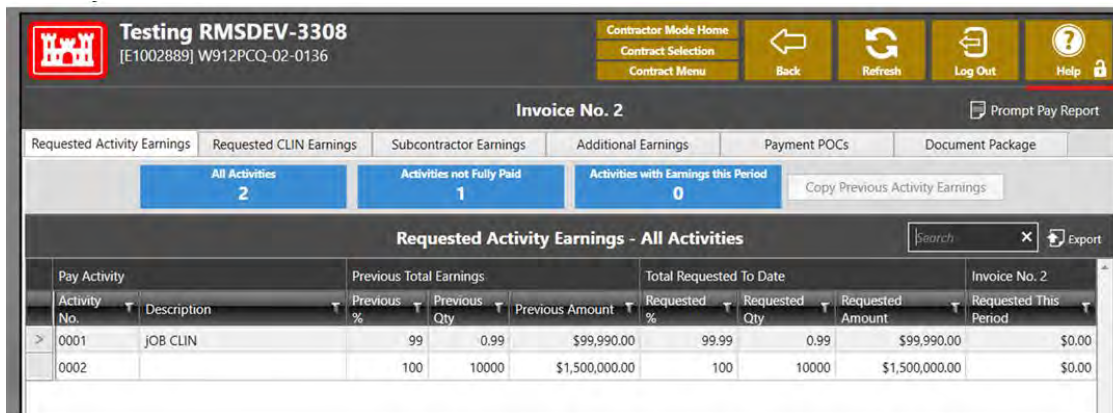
Testing RMSDEV-3308
[E1002889] W912PCQ-02-0136

Contractor Mode Home
Contract Selection
Contract Menu

Back
Refresh
Log Out
Help

Invoice No. 2
Prompt Pay Report

Requested Activity Earnings | Requested CLIN Earnings | Subcontractor Earnings | Additional Earnings | Payment POCs | Document Package

All Activities
2

Activities not Fully Paid
1

Activities with Earnings this Period
0

Copy Previous Activity Earnings

Requested Activity Earnings - All Activities

Search
Export

| Pay Activity | | Previous Total Earnings | | | Total Requested To Date | | | Invoice No. 2 |
|---|---|---|---|---|---|---|---|---|
| Activity No. | Description | Previous % | Previous Qty | Previous Amount | Requested % | Requested Qty | Requested Amount | Requested This Period |
| 0001 | jOB CLIN | 99 | 0.99 | $99,990.00 | 99.99 | 0.99 | $99,990.00 | $0.00 |
| 0002 | | 100 | 10000 | $1,500,000.00 | 100 | 10000 | $1,500,000.00 | $0.00 |